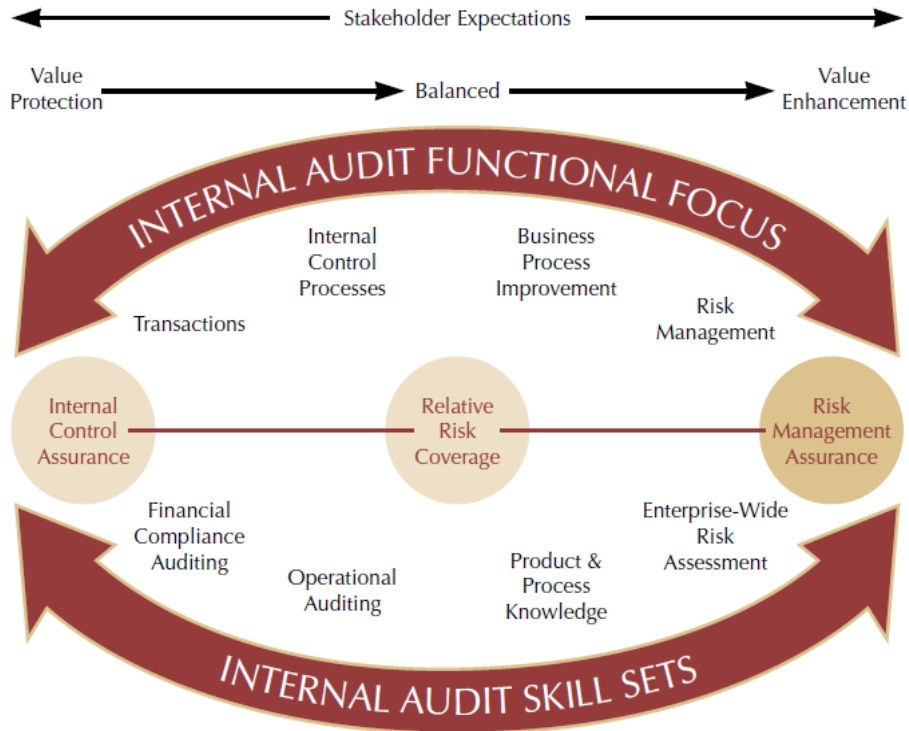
Stakeholder Expectations

Value Protection

Balanced

Value Enhancement

INTERNAL AUDIT FUNCTIONAL FOCUS

Internal Control Processes

Business Process Improvement

Transactions

Risk Management

Internal Control Assurance

Relative Risk Coverage

Risk Management Assurance

Financial Compliance Auditing

Enterprise-Wide Risk Assessment

Operational Auditing

Product & Process Knowledge

INTERNAL AUDIT SKILL SETS